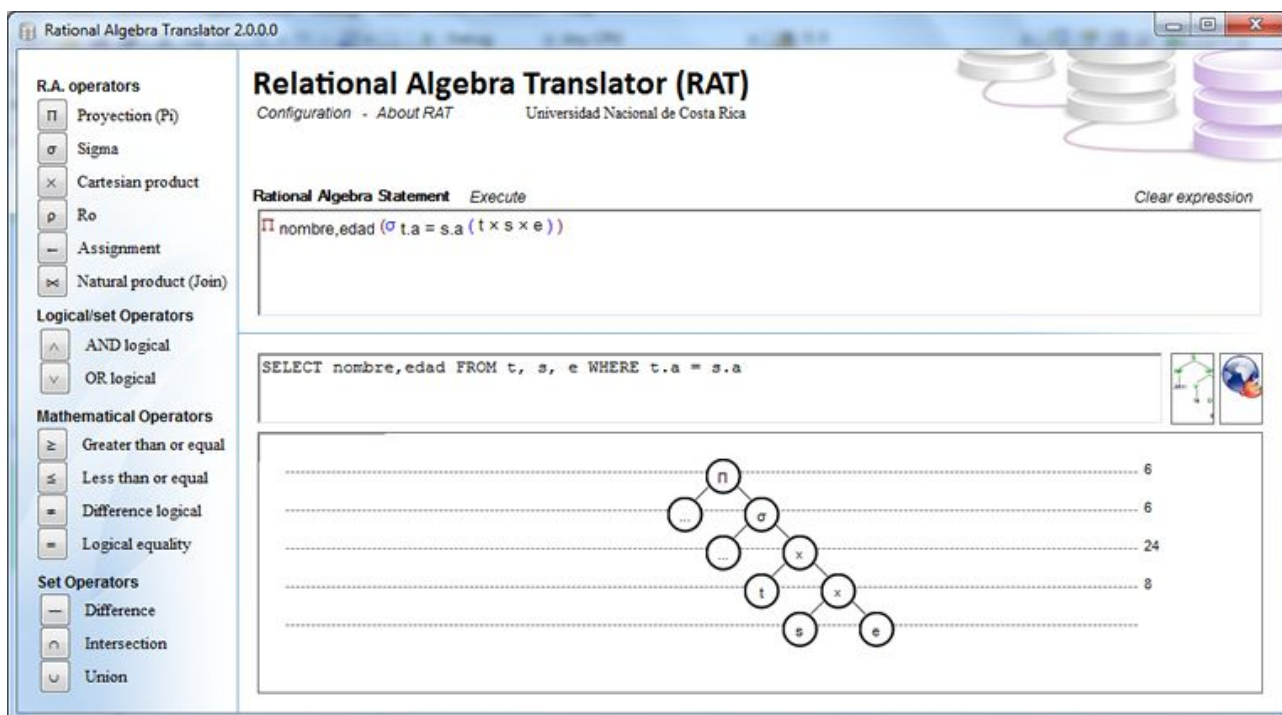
Rational Algebra Translator 2.0.0.0

R.A. operators
Π Proyection (Pi)
σ Sigma
× Cartesian product
ρ Ro
← Assignment
⋈ Natural product (Join)
Logical/set Operators
∧ AND logical
∨ OR logical
Mathematical Operators
≥ Greater than or equal
≤ Less than or equal
≠ Difference logical
= Logical equality
Set Operators
— Difference
∩ Intersection
∪ Union

Relational Algebra Translator (RAT)
Configuration - About RAT Universidad Nacional de Costa Rica

Rational Algebra Statement Execute Clear expression

Π nombre,edad (σ t.a = s.a (t × s × e))

SELECT nombre,edad FROM t, s, e WHERE t.a = s.a

Π 6
... σ 6
... x 24
t x 8
s e